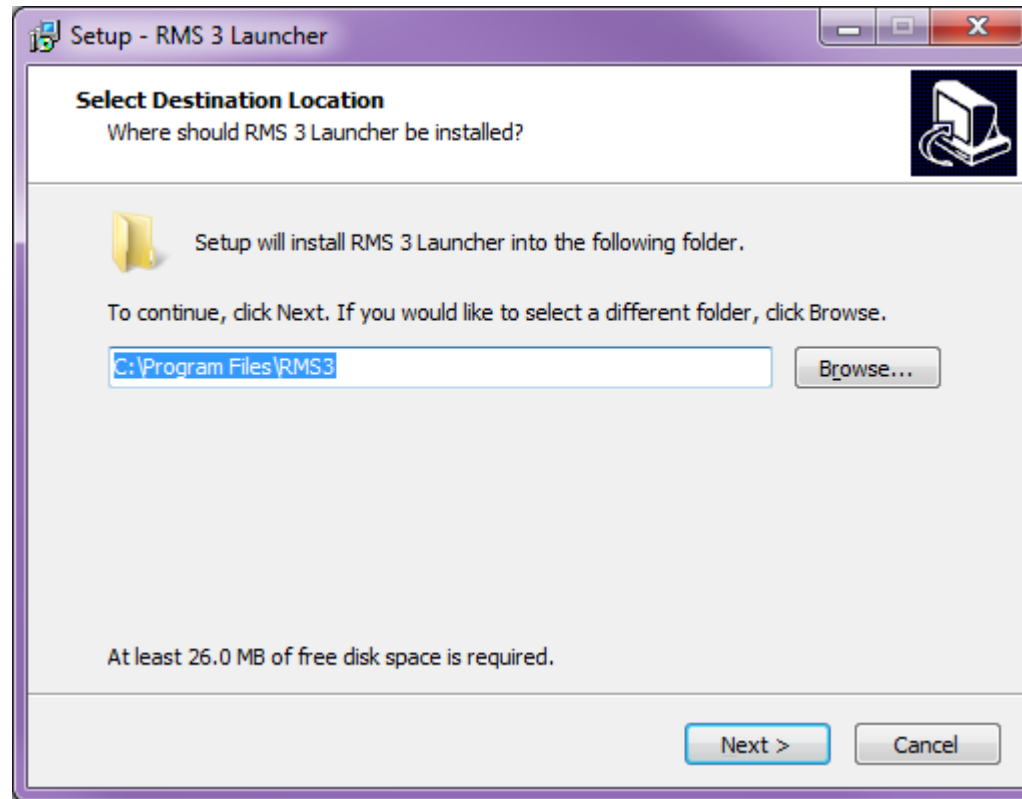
Setup - RMS 3 Launcher

Select Destination Location
Where should RMS 3 Launcher be installed?

Setup will install RMS 3 Launcher into the following folder.

To continue, click Next. If you would like to select a different folder, click Browse.

C:\Program Files\RMS3

Browse...

At least 26.0 MB of free disk space is required.

Next >

Cancel